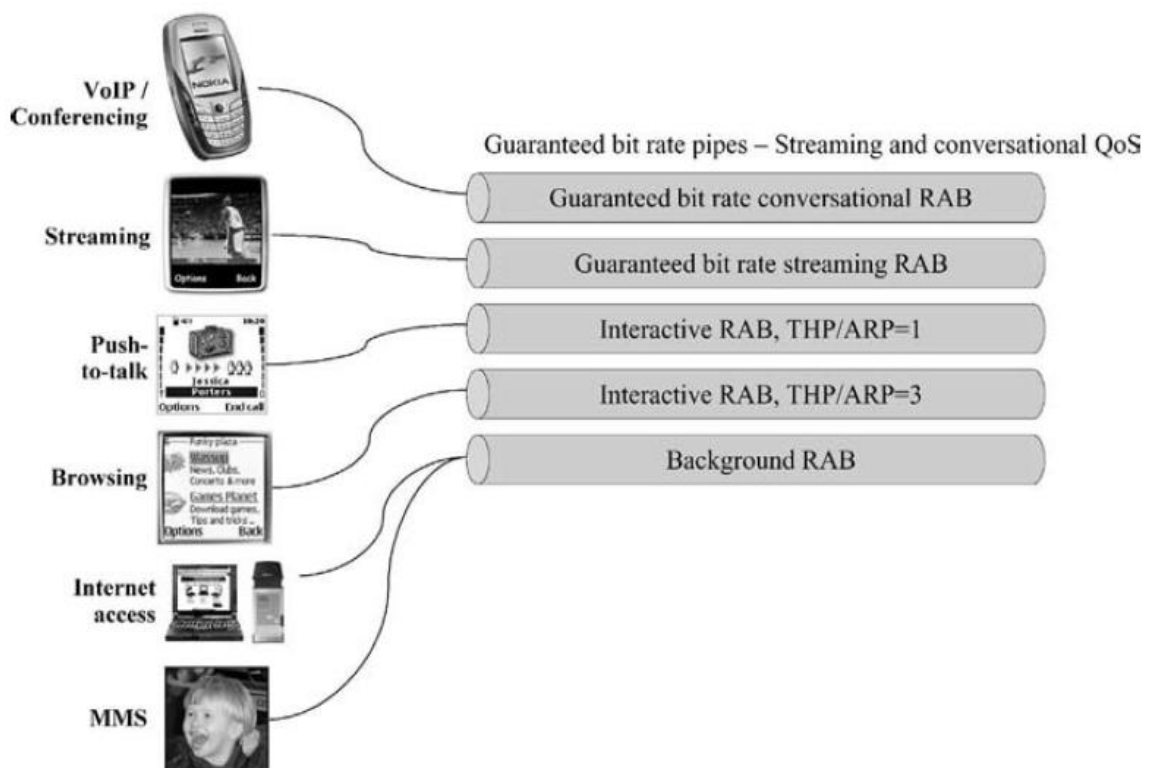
VoIP / Conferencing

Streaming

Options Back

Push-to-talk

Jessica

Porters

Options End call

Browsing

Funky place

Nightlife

News, Clubs, Concerts & more

Games Planet

Download games, Tips and tricks...

Options Back

Internet access

MMS

Guaranteed bit rate pipes – Streaming and conversational QoS

Guaranteed bit rate conversational RAB

Guaranteed bit rate streaming RAB

Interactive RAB, THP/ARP=1

Interactive RAB, THP/ARP=3

Background RAB